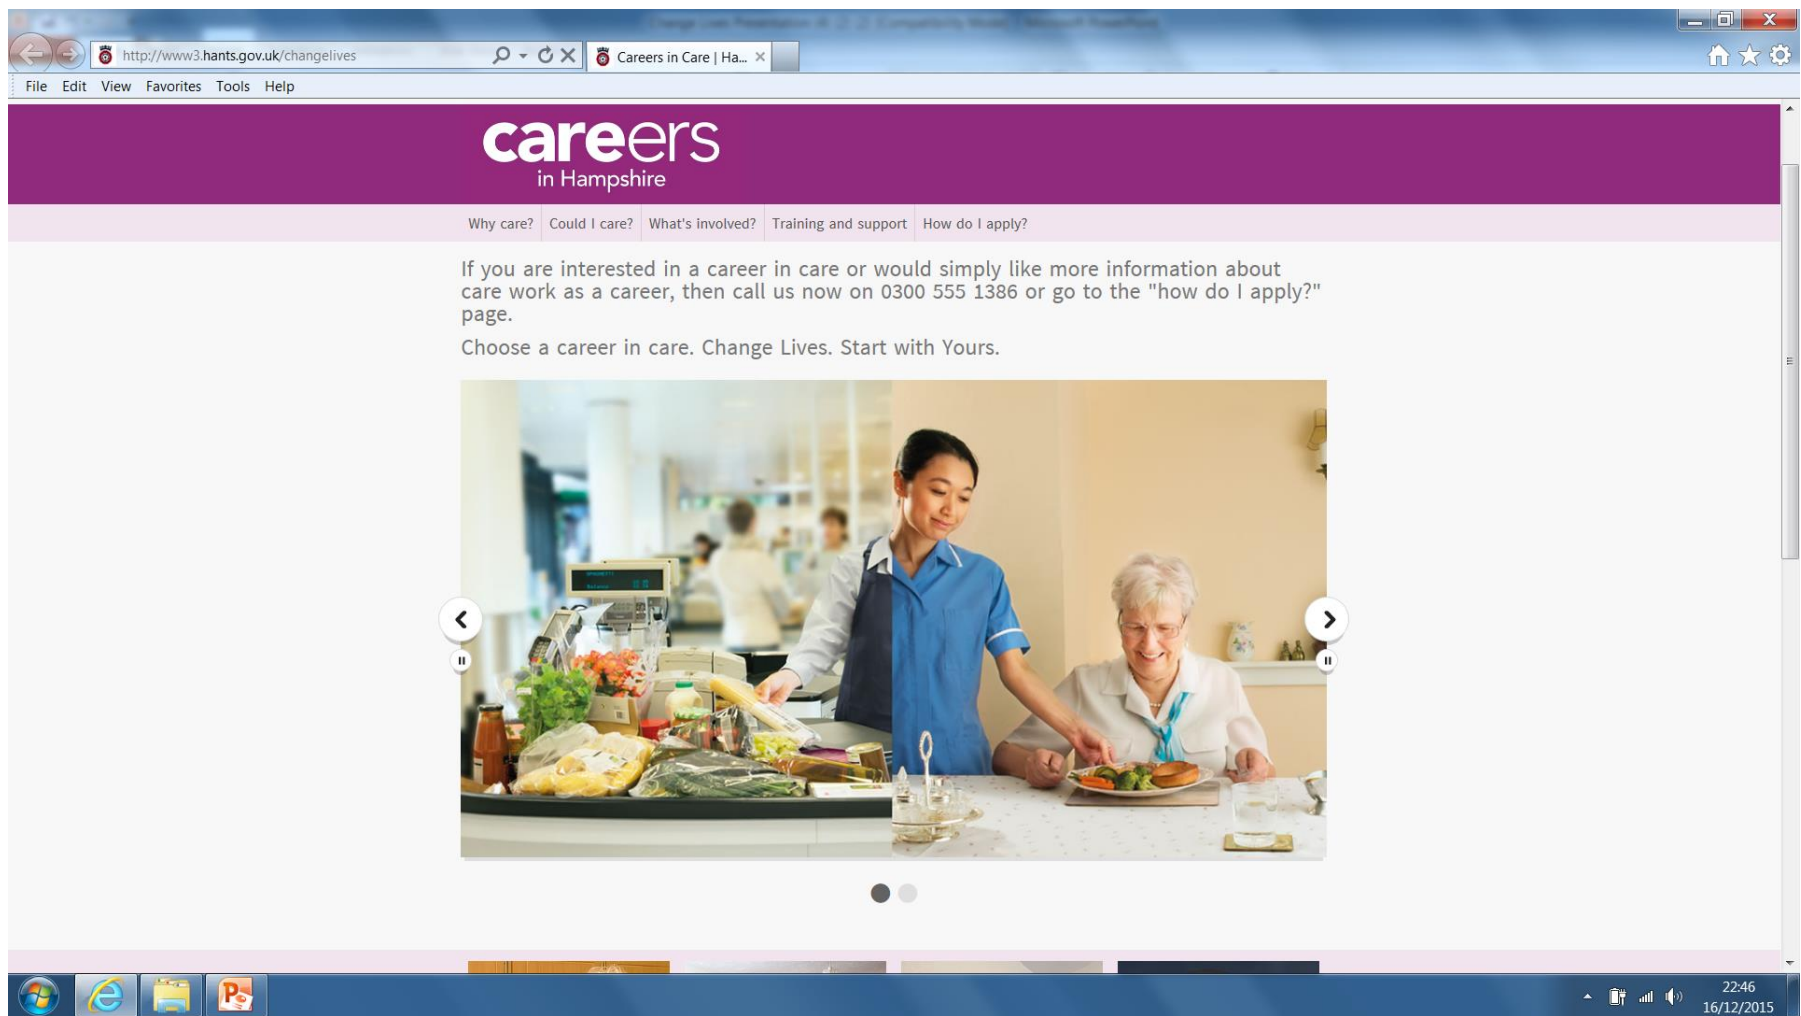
http://www3.hants.gov.uk/changelives

Careers in Care | Ha...

File Edit View Favorites Tools Help

careers
in Hampshire

Why care? Could I care? What's involved? Training and support How do I apply?

If you are interested in a career in care or would simply like more information about care work as a career, then call us now on 0300 555 1386 or go to the "how do I apply?" page.

Choose a career in care. Change Lives. Start with Yours.

22:46
16/12/2015